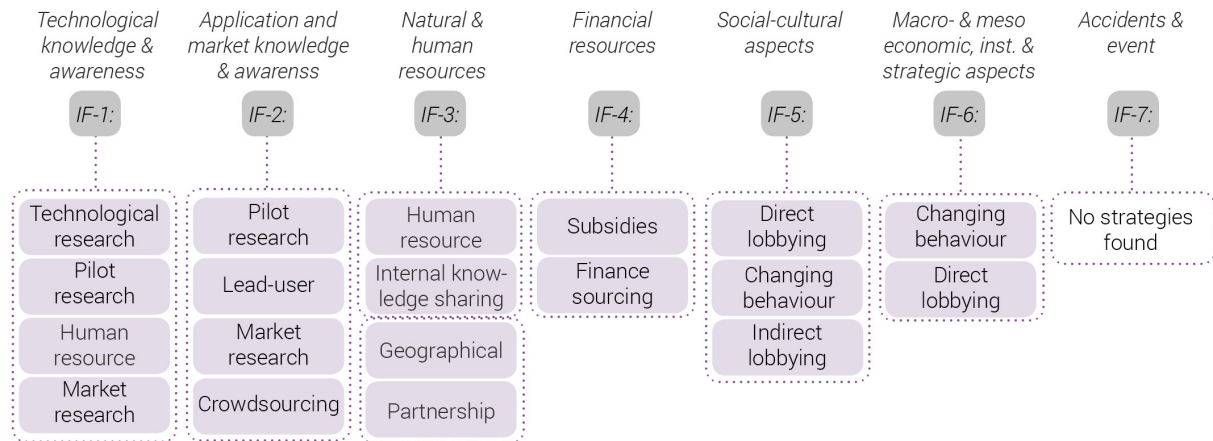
Technological knowledge & awareness

IF-1:

Technological research

Pilot research

Human resource

Market research

Application and market knowledge & awarenss

IF-2:

Pilot research

Lead-user

Market research

Crowdsourcing

Natural & human resources

IF-3:

Human resource

Internal knowledge sharing

Geographical

Partnership

Financial resources

IF-4:

Subsidies

Finance sourcing

Social-cultural aspects

IF-5:

Direct lobbying

Changing behaviour

Indirect lobbying

Macro- & meso economic, inst. & strategic aspects

IF-6:

Changing behaviour

Direct lobbying

Accidents & event

IF-7:

No strategies found